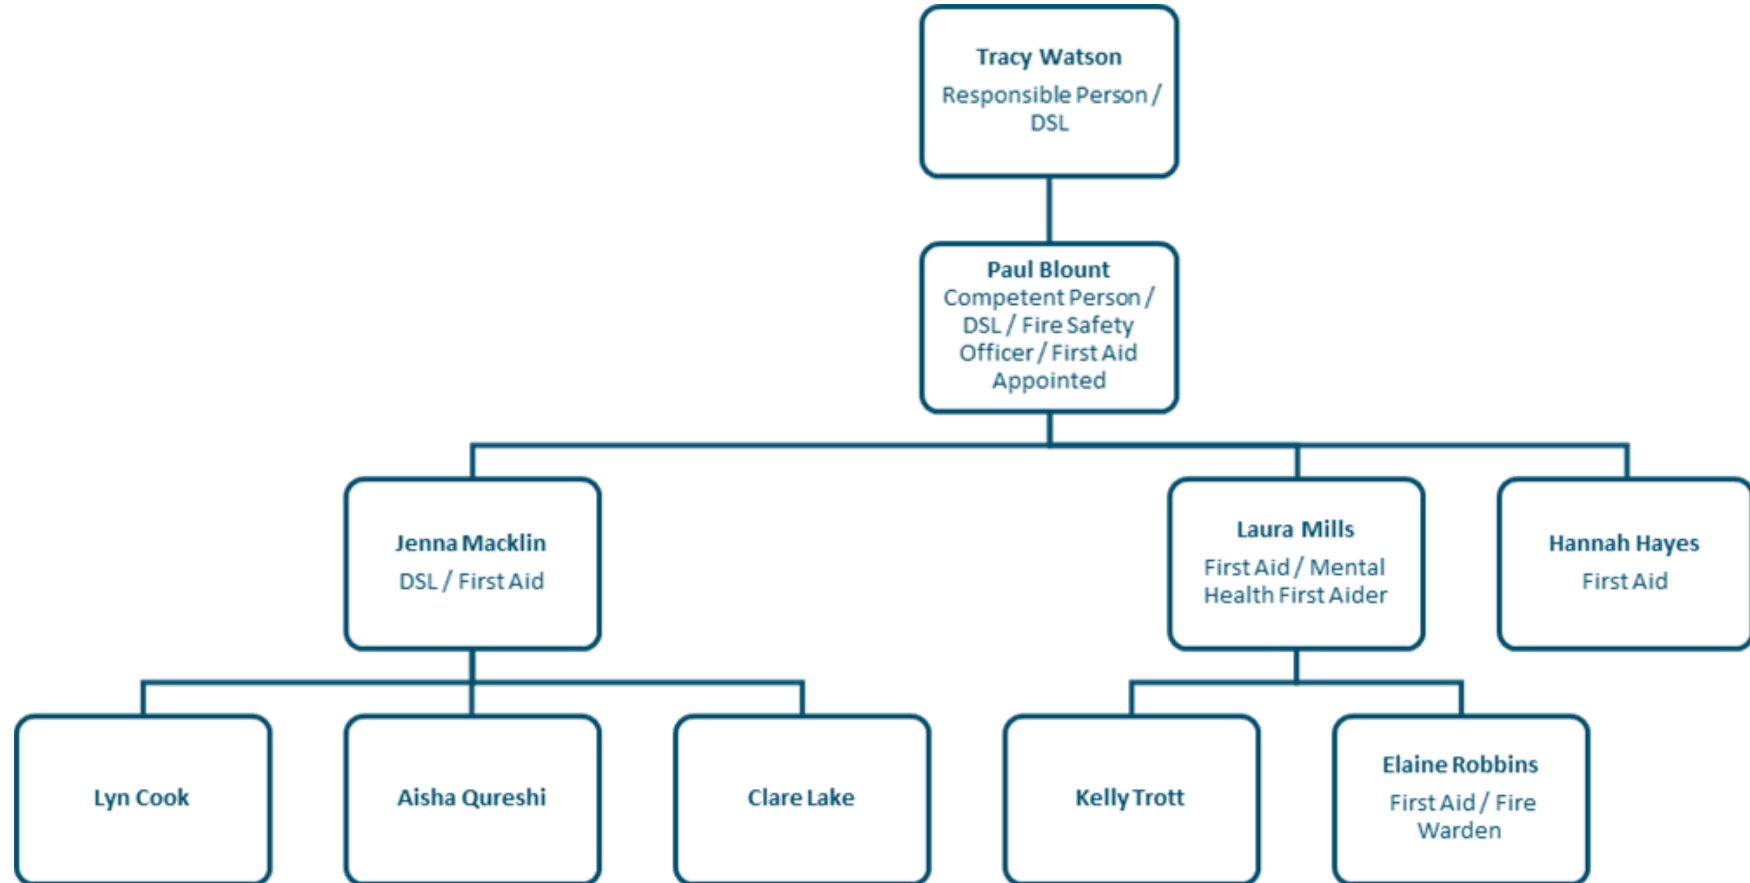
Tracy Watson
Responsible Person / DSL

Paul Blount
Competent Person / DSL / Fire Safety Officer / First Aid Appointed

Jenna Macklin
DSL / First Aid

Laura Mills
First Aid / Mental Health First Aider

Hannah Hayes
First Aid

Lyn Cook

Aisha Qureshi

Clare Lake

Kelly Trott

Elaine Robbins
First Aid / Fire Warden